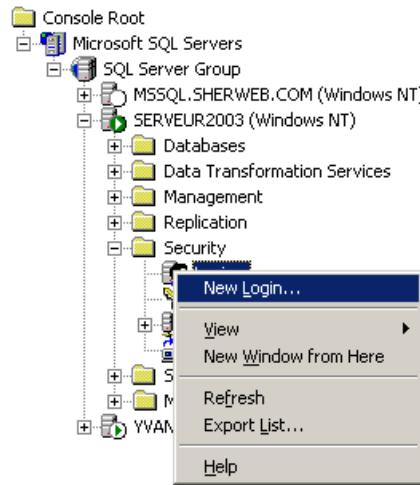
Console Root
Microsoft SQL Servers
SQL Server Group
MSSQL.SHERWEB.COM (Windows NT)
SERVEUR2003 (Windows NT)
Databases
Data Transformation Services
Management
Replication
Security
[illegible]
S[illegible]
M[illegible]
YVAN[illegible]

New Login...
View
New Window from Here
Refresh
Export List...
Help